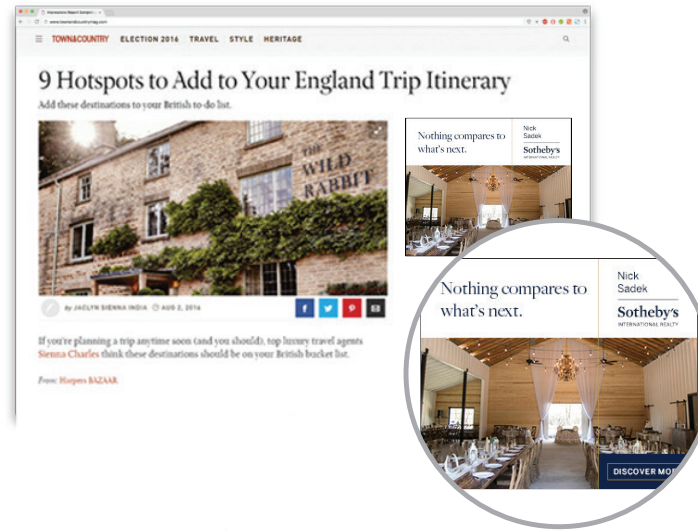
TOWN&COUNTRY ELECTION 2016 TRAVEL STYLE HERITAGE

9 Hotspots to Add to Your England Trip Itinerary

Add these destinations to your British to-do list.

THE WILD RABBIT

By JACLYN SIENNA INDIA AUG 2, 2016

If you're planning a trip anytime soon (and you should), top luxury travel agents Sienna Charles think these destinations should be on your British bucket list.

From: Harpers BAZAAR

Nothing compares to what's next.

Nick Sadek

Sotheby's INTERNATIONAL REALTY

Nothing compares to what's next.

Nick Sadek

Sotheby's INTERNATIONAL REALTY

DISCOVER MO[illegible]